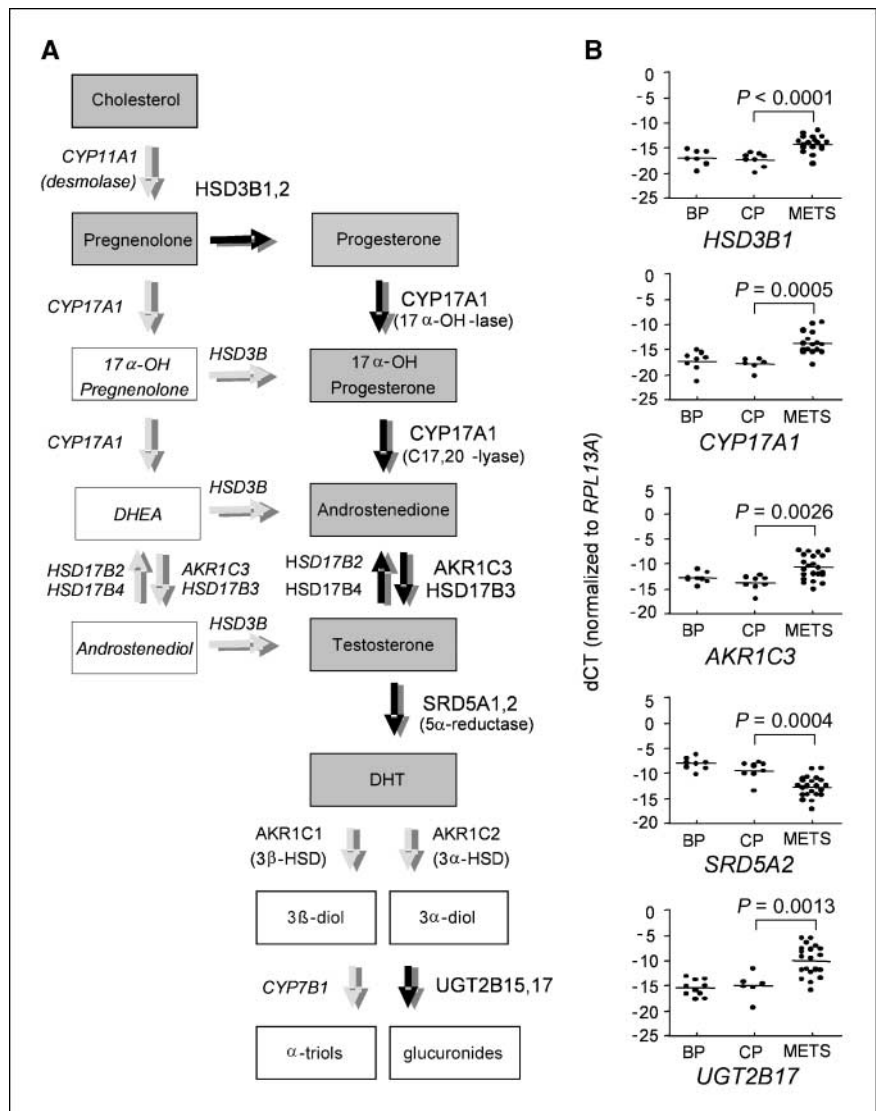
A

Cholesterol

CYP11A1 (desmolase)

HSD3B1,2

Pregnenolone

Progesterone

CYP17A1

CYP17A1 (17 α-OH-lase)

17 α-OH Pregnenolone

HSD3B

17 α-OH Progesterone

CYP17A1

CYP17A1 (C17,20 -lyase)

DHEA

HSD3B

Androstenedione

HSD17B2 HSD17B4

AKR1C3 HSD17B3

HSD17B2 HSD17B4

AKR1C3 HSD17B3

Androstenediol

HSD3B

Testosterone

SRD5A1,2 (5α-reductase)

DHT

AKR1C1 (3β-HSD)

AKR1C2 (3α-HSD)

3ß-diol

3α-diol

CYP7B1

UGT2B15,17

α-triols

glucuronides

B

0
-5
-10
-15
-20
-25

$P$ < 0.0001

BP CP METS

HSD3B1

0
-5
-10
-15
-20
-25

$P$ = 0.0005

BP CP METS

CYP17A1

5
0
-5
-10
-15
-20

$P$ = 0.0026

BP CP METS

AKR1C3

dCT (normalized to RPL13A)

5
0
-5
-10
-15
-20

$P$ = 0.0004

BP CP METS

SRD5A2

0
-5
-10
-15
-20
-25

$P$ = 0.0013

BP CP METS

UGT2B17